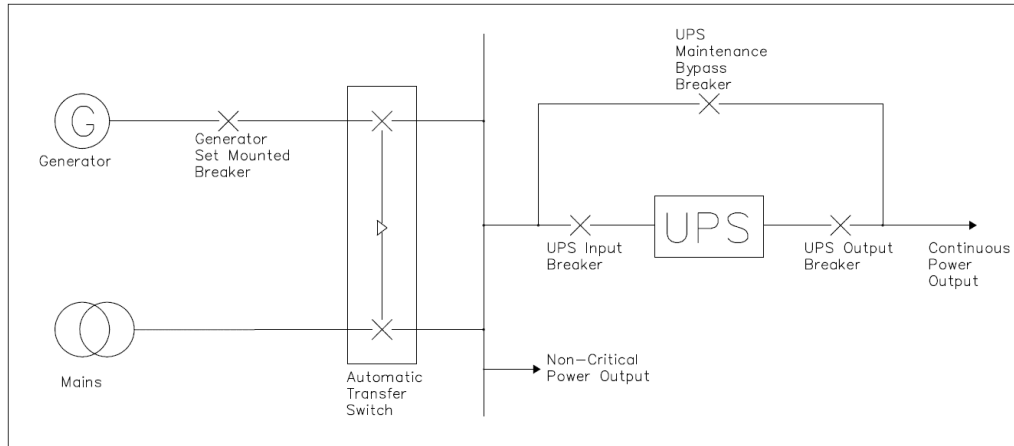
G

Generator

Generator Set Mounted Breaker

Mains

Automatic Transfer Switch

UPS Maintenance Bypass Breaker

UPS

UPS Input Breaker

UPS Output Breaker

Continuous Power Output

Non-Critical Power Output